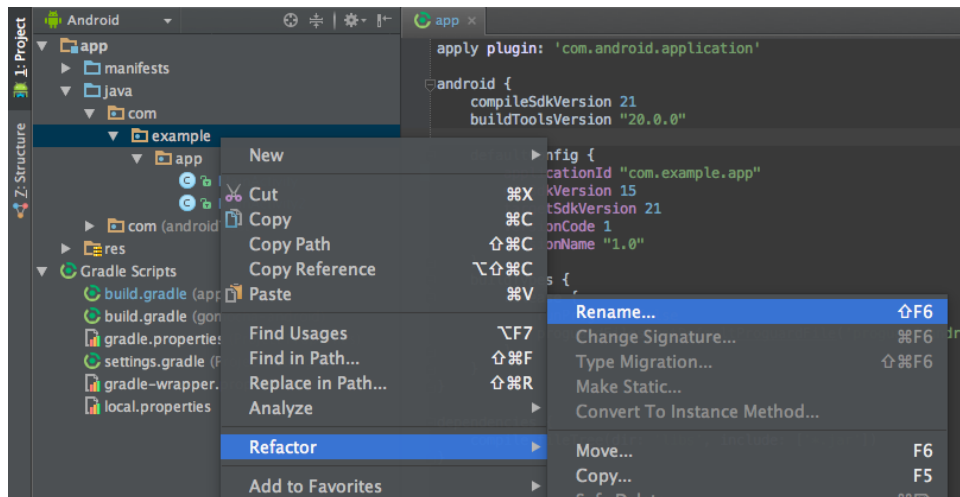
1: Project
Z: Structure
Android
app
app
manifests
java
com
example
app
com (android
res
Gradle Scripts
build.gradle (app
build.gradle (gon
gradle.properties
settings.gradle (F
gradle-wrapper.
local.properties

apply plugin: 'com.android.application'

android {
compileSdkVersion 21
buildToolsVersion "20.0.0"

nfig {
cationId "com.example.app"
kVersion 15
tSdkVersion 21
onCode 1
onName "1.0"

s {

New
Cut ⌘X
Copy ⌘C
Copy Path ⇧⌘C
Copy Reference ⌥⇧⌘C
Paste ⌘V
Find Usages ⌥F7
Find in Path... ⇧⌘F
Replace in Path... ⇧⌘R
Analyze
Refactor
Add to Favorites

Rename... ⇧F6
Change Signature... ⌘F6
Type Migration... ⇧⌘F6
Make Static...
Convert To Instance Method...
Move... F6
Copy... F5